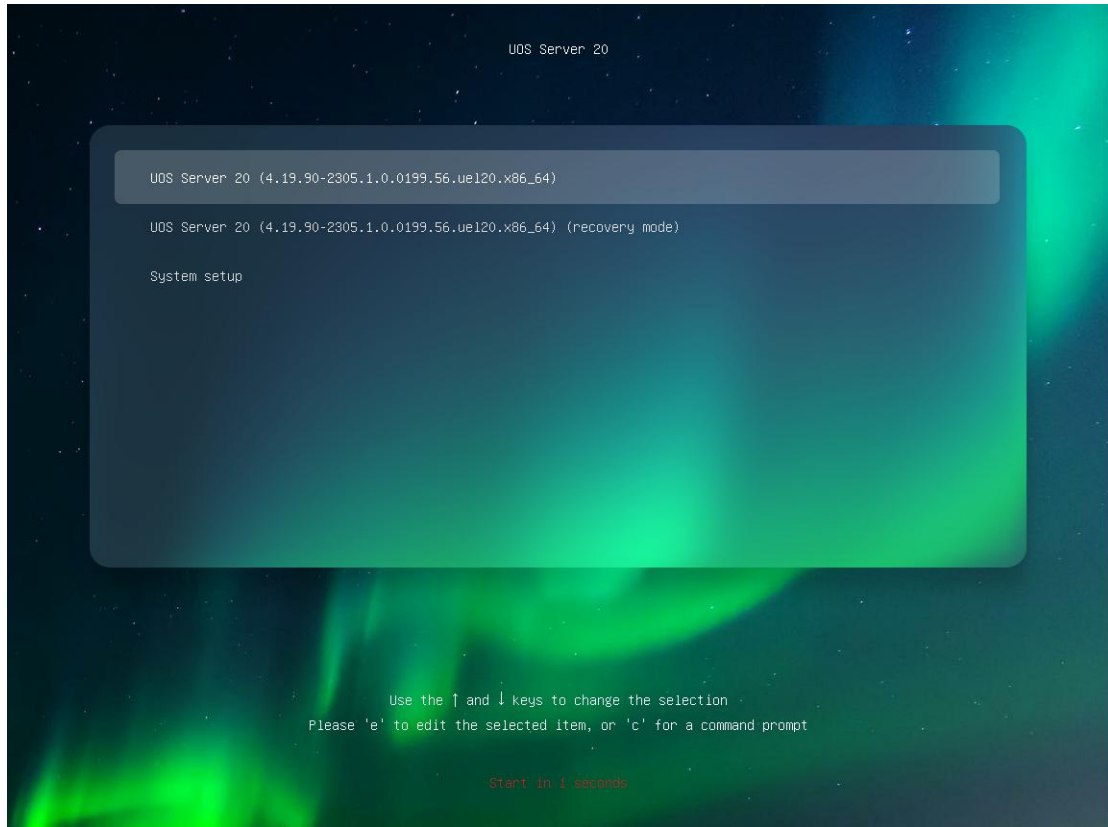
UOS Server 20

UOS Server 20 (4.19.90-2305.1.0.0199.56.uel20.x86_64)

UOS Server 20 (4.19.90-2305.1.0.0199.56.uel20.x86_64) (recovery mode)

System setup

Use the ↑ and ↓ keys to change the selection
Please 'e' to edit the selected item, or 'c' for a command prompt

Start in 1 seconds